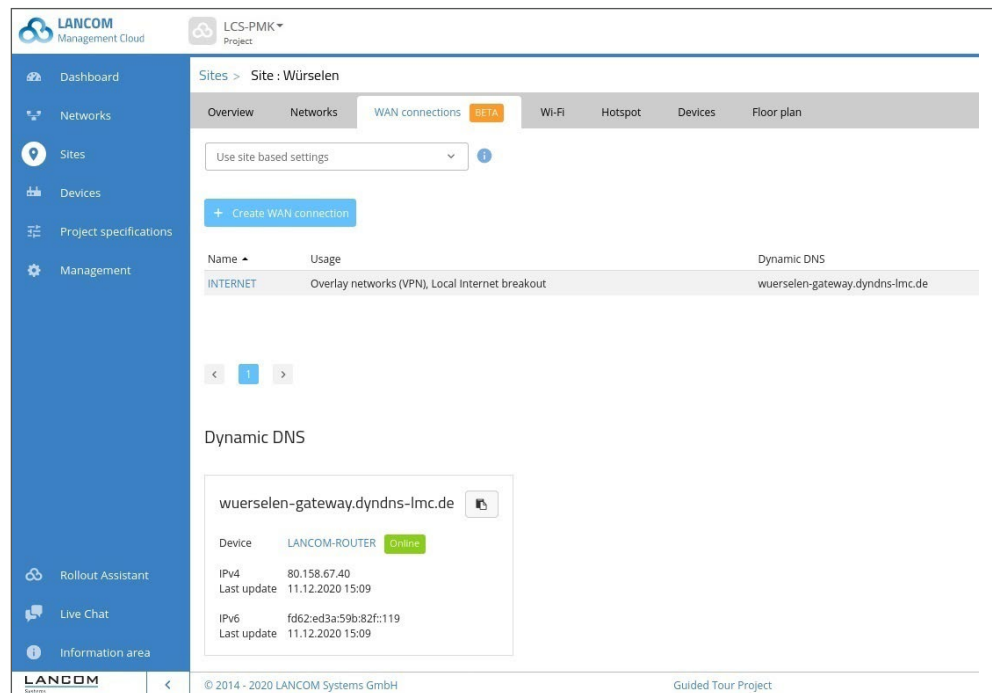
LANCOM
Management Cloud

LCS-PMK
Project

Dashboard
Networks
Sites
Devices
Project specifications
Management

Sites > Site : Würselen

Overview | Networks | WAN connections BETA | Wi-Fi | Hotspot | Devices | Floor plan

Use site based settings

+ Create WAN connection

| Name ▴ | Usage | Dynamic DNS |
|---|---|---|
| INTERNET | Overlay networks (VPN), Local Internet breakout | wuerselen-gateway.dyndns-lmc.de |

‹ 1 ›

Dynamic DNS

wuerselen-gateway.dyndns-lmc.de

Device LANCOM-ROUTER Online

IPv4 80.158.67.40
Last update 11.12.2020 15:09

IPv6 fd62:ed3a:59b:82f::119
Last update 11.12.2020 15:09

Rollout Assistant
Live Chat
Information area

LANCOM
Systems

‹

© 2014 - 2020 LANCOM Systems GmbH

Guided Tour Project